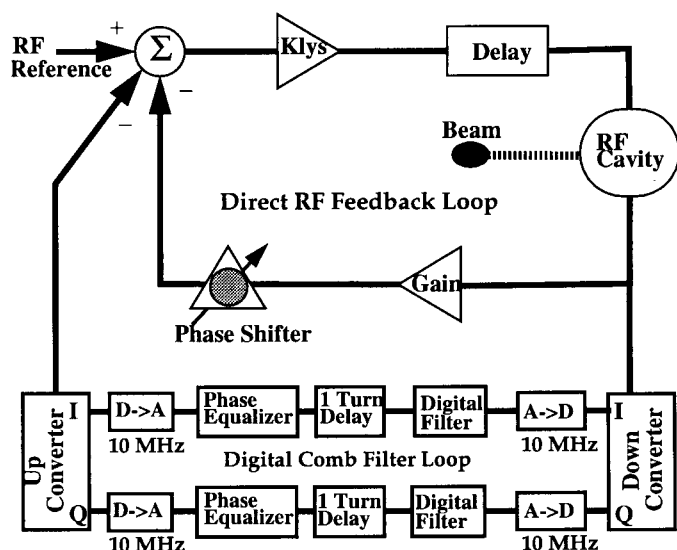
RF Reference
+
$\Sigma$
−
−
Klys
Delay
Beam
RF Cavity
Direct RF Feedback Loop
Gain
Phase Shifter
Up Converter
I
Q
D->A
Phase Equalizer
1 Turn Delay
Digital Filter
A->D
I
Down Converter
10 MHz
10 MHz
Digital Comb Filter Loop
D->A
Phase Equalizer
1 Turn Delay
Digital Filter
A->D
Q
10 MHz
10 MHz